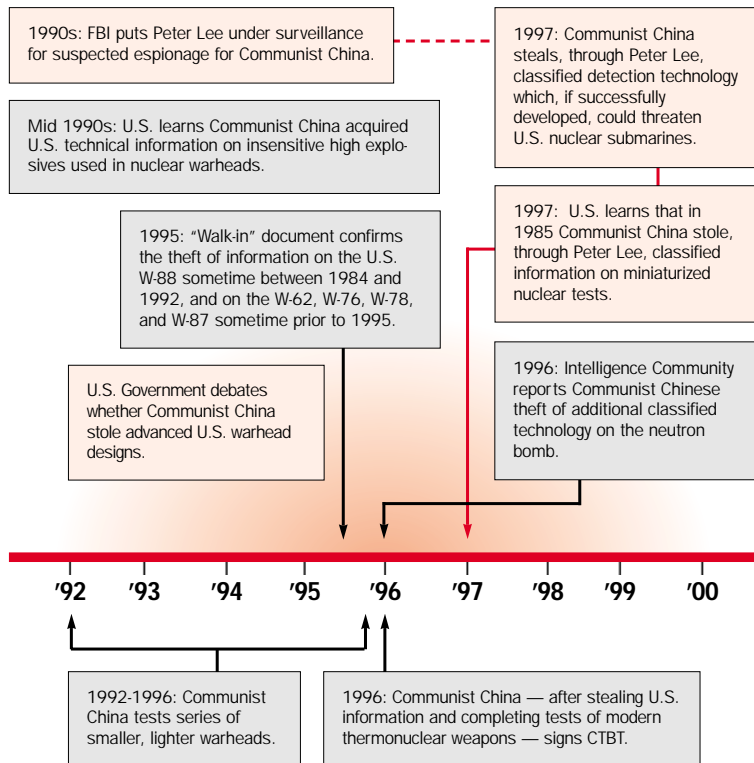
1990s: FBI puts Peter Lee under surveillance for suspected espionage for Communist China.

Mid 1990s: U.S. learns Communist China acquired U.S. technical information on insensitive high explosives used in nuclear warheads.

1995: "Walk-in" document confirms the theft of information on the U.S. W-88 sometime between 1984 and 1992, and on the W-62, W-76, W-78, and W-87 sometime prior to 1995.

U.S. Government debates whether Communist China stole advanced U.S. warhead designs.

1997: Communist China steals, through Peter Lee, classified detection technology which, if successfully developed, could threaten U.S. nuclear submarines.

1997: U.S. learns that in 1985 Communist China stole, through Peter Lee, classified information on miniaturized nuclear tests.

1996: Intelligence Community reports Communist Chinese theft of additional classified technology on the neutron bomb.

'92 '93 '94 '95 '96 '97 '98 '99 '00

1992-1996: Communist China tests series of smaller, lighter warheads.

1996: Communist China — after stealing U.S. information and completing tests of modern thermonuclear weapons — signs CTBT.